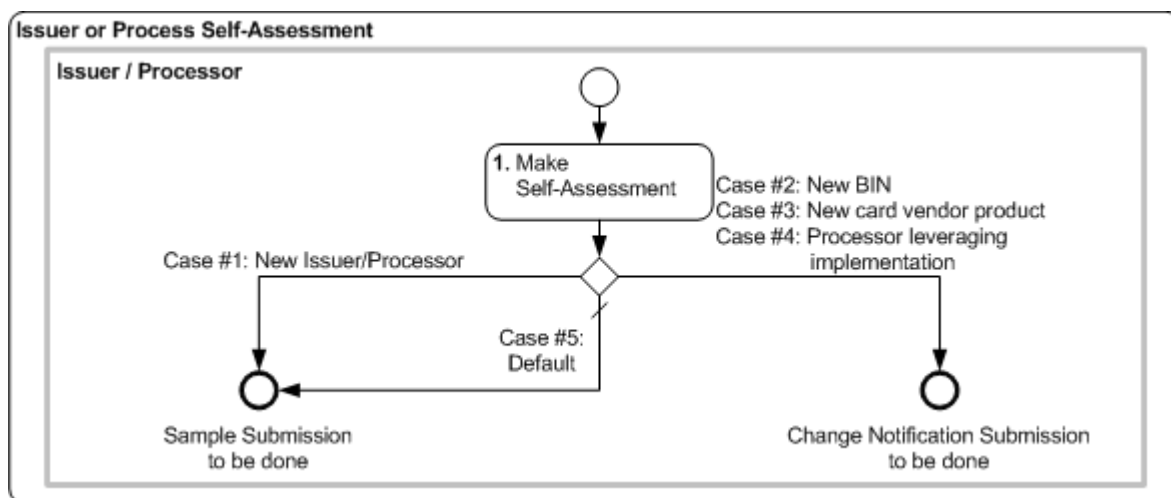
Issuer or Process Self-Assessment

Issuer / Processor

1. Make Self-Assessment

Case #2: New BIN
Case #3: New card vendor product
Case #4: Processor leveraging implementation

Case #1: New Issuer/Processor

Case #5: Default

Sample Submission to be done

Change Notification Submission to be done